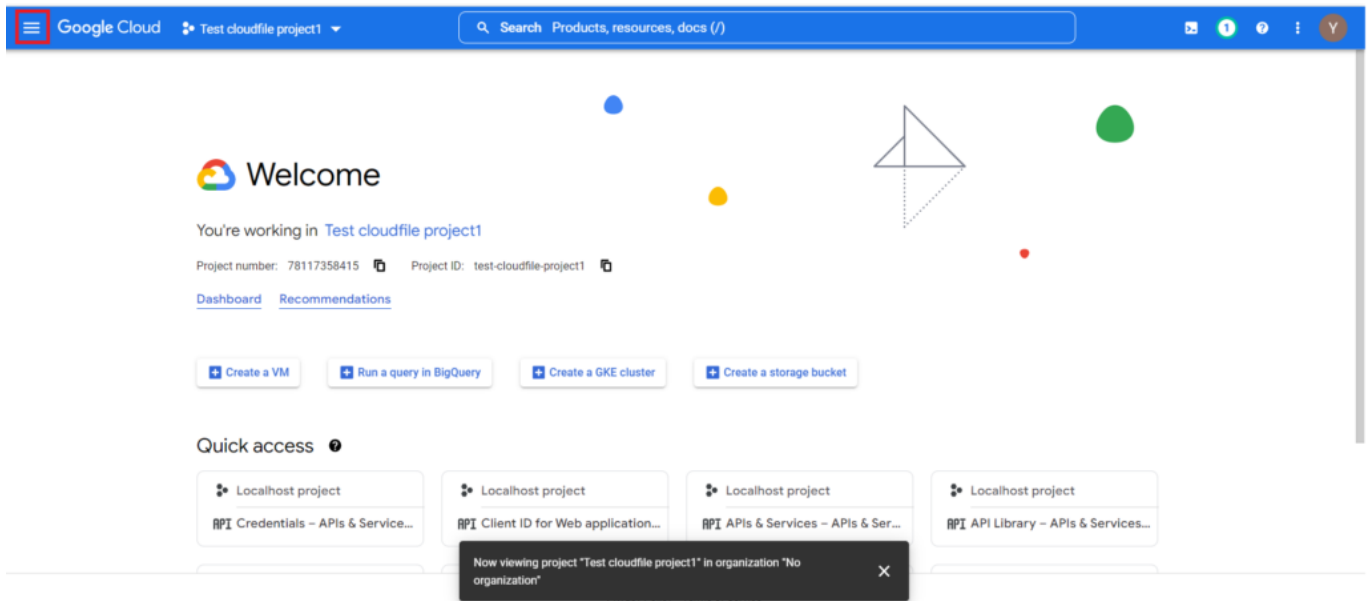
Google Cloud Test cloudfile project1

Search Products, resources, docs (/)

1

Y

Welcome

You're working in Test cloudfile project1

Project number: 78117358415 Project ID: test-cloudfile-project1

Dashboard Recommendations

Create a VM Run a query in BigQuery Create a GKE cluster Create a storage bucket

Quick access

Localhost project
API Credentials – APIs & Service...

Localhost project
API Client ID for Web application...

Localhost project
API APIs & Services – APIs & Ser...

Localhost project
API API Library – APIs & Services...

Now viewing project "Test cloudfile project1" in organization "No organization"